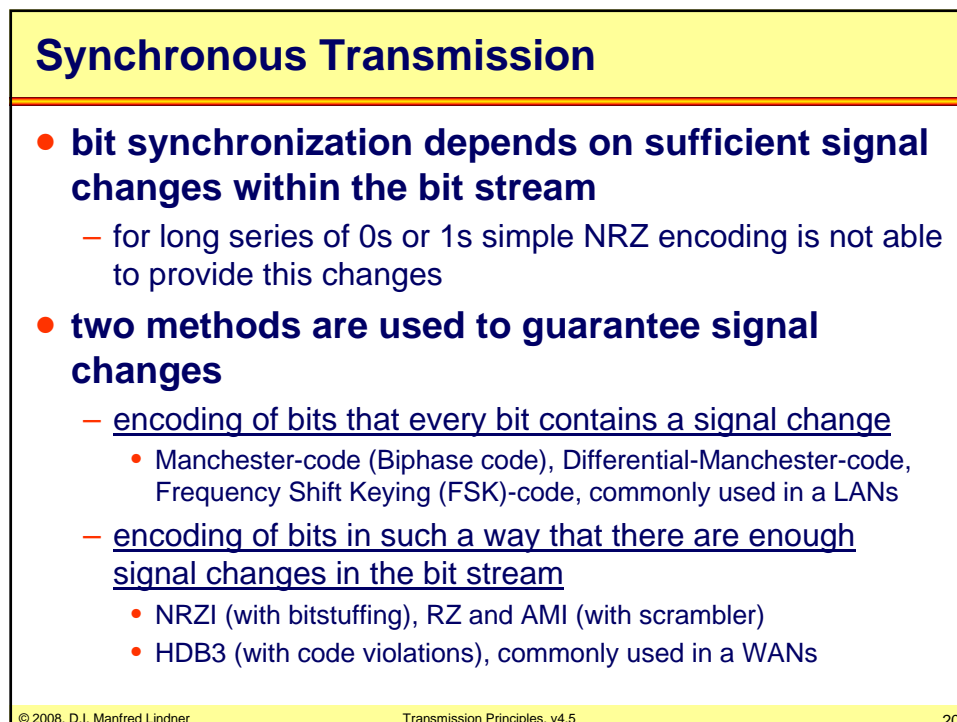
Synchronous Transmission

• bit synchronization depends on sufficient signal changes within the bit stream

– for long series of 0s or 1s simple NRZ encoding is not able to provide this changes

• two methods are used to guarantee signal changes

– encoding of bits that every bit contains a signal change

• Manchester-code (Biphase code), Differential-Manchester-code, Frequency Shift Keying (FSK)-code, commonly used in a LANs

– encoding of bits in such a way that there are enough signal changes in the bit stream

• NRZI (with bitstuffing), RZ and AMI (with scrambler)

• HDB3 (with code violations), commonly used in a WANs

© 2008, D.I. Manfred Lindner Transmission Principles, v4.5 20